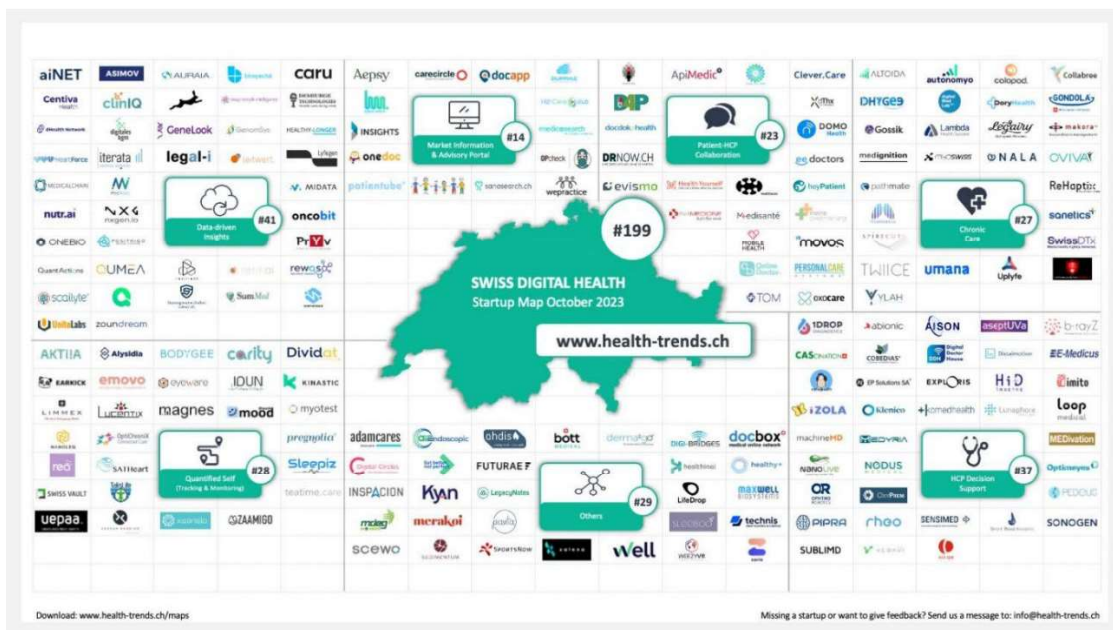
aiNET ASIMOV AURAIA caru
Centiva clinIQ
GeneLook HEALTHY LONGER
iterata legal-i
MEDICALCHAIN MIDATA
nutr.ai nxgen.io oncobit
ONEBIO PrYv
QuantActive OUMEA rewasp
scailyte SumMed
UnitaLabs zoundream

Data-driven Insights #41

Aepsy carecircle docapp
INSIGHTS
onedoc
patientube sanesearch.ch wepractice
DPcheck DRNOW.CH
docdok.health

Market Information & Advisory Portal #14

ApiMedic
Patient-HCP Collaboration #23
evismo
Medisanté
MOBILE HEALTH

Clever.Care ALTOIDA autonomyo colopod. Collabree
DHTGEO DoryHealth GONDOLA
DOMO Health Gossik Lambda Legalaiy makora
doctors medignition mysws NALA OVIVA
heyPatient pathmate ReHaptix
sonetics
SwissDTx
movos
PERSONALCARE TWICE umana Uplyfe
TOM oxocare YLAH

Chronic Care #27

#199

SWISS DIGITAL HEALTH
Startup Map October 2023

www.health-trends.ch

AKTIIA Alysidia BODYGEE carity Dividat
EARKICK emovo eyeware IDUN KINASTIC
LIMMEX Lucentix magnes mood myotest
OptiChronix pregnolia
reo SATHeart Sleepiz
SWISS VAULT teatime.care
uepaa. ZAAMIGO

Quantified Self (Tracking & Monitoring) #28

adamcares ahdis bott dermaT
INSPACION Kyan LegacyNotes FUTURAE
mdsg merakai
scewo SPORTSNOW
DIGI-BRIDGES docbox healthinai healthy+
LifeDrop maxwell technis
Well

Others #29

1DROP abionic AISON aseptUVa b-rayZ
CASconsensus COBEDIAS Discairnction EE-Medicus
EP Solutions SA EXPLORIS HiD imito
iZOLA Klenico komedhealth loop medical
machineMD MEDYRA MEDivation
NANOLIVE NODUS Optimeyes
OR PEDEUS
PIPRA rheo SENSIMED SONOGEN
SUBLIMD

HCP Decision Support #37

Download: www.health-trends.ch/maps
Missing a startup or want to give feedback? Send us a message to: info@health-trends.ch